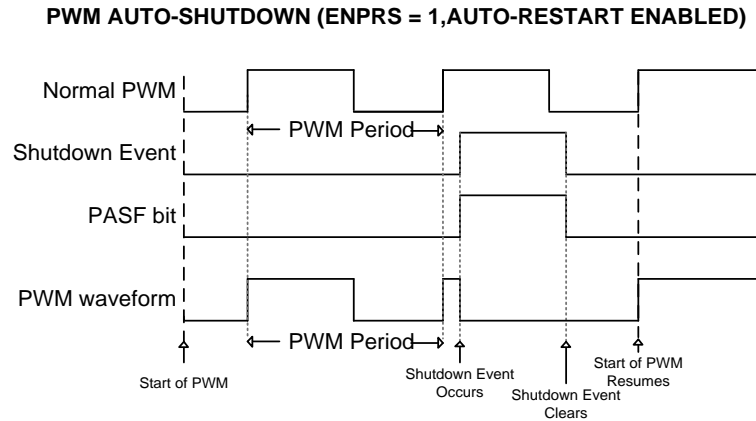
PWM AUTO-SHUTDOWN (ENPRS = 1,AUTO-RESTART ENABLED)

Normal PWM

PWM Period

Shutdown Event

PASF bit

PWM waveform

PWM Period

Start of PWM

Shutdown Event Occurs

Shutdown Event Clears

Start of PWM Resumes